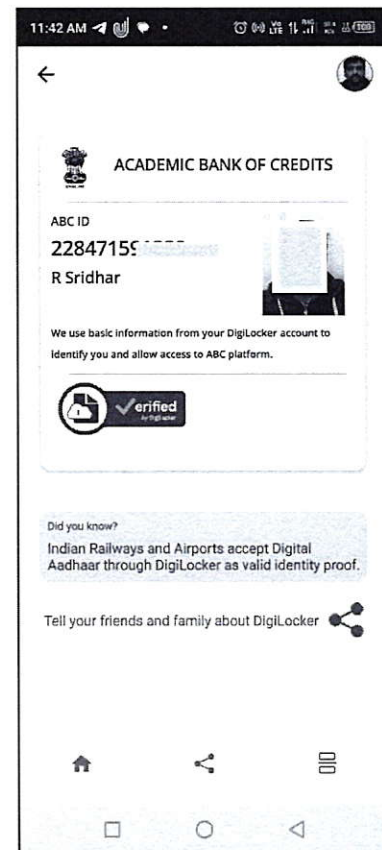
11:42 AM

←

ACADEMIC BANK OF CREDITS

ABC ID
228471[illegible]
R Sridhar

We use basic information from your DigiLocker account to identify you and allow access to ABC platform.

Verified
by DigiLocker

Did you know?
Indian Railways and Airports accept Digital Aadhaar through DigiLocker as valid identity proof.

Tell your friends and family about DigiLocker